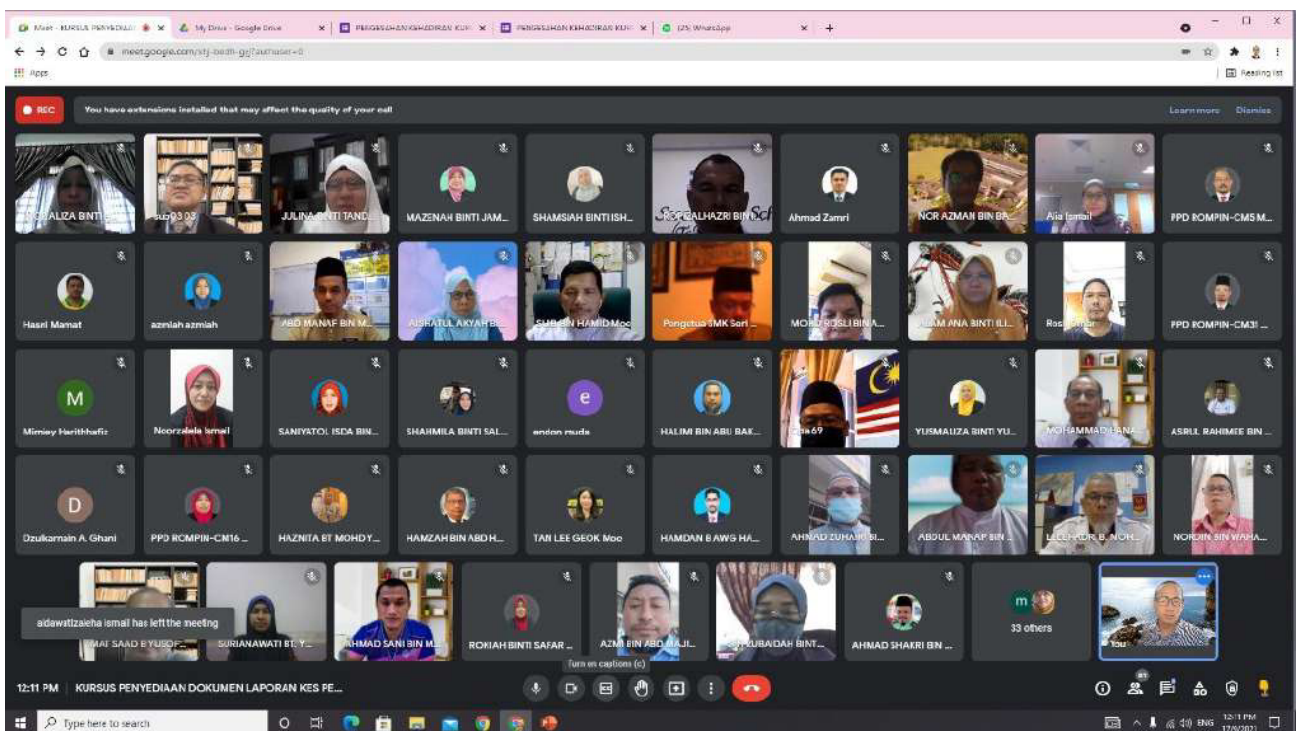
Meet - KURSUS PENYEDIAA × My Drive - Google Drive × PENGESAHAN KEHADIRAN KUR × PENGESAHAN KEHADIRAN KUR × (25) WhatsApp × +

meet.google.com/stj-bedh-gg?authuser=0

Apps

Reading list

REC You have extensions installed that may affect the quality of your call Learn more Dismiss

NORALIZA BINTI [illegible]
sub9303
JULINA BINTI TAND...
MAZENAH BINTI JAM...
SHAMSIAH BINTI ISH...
ROHAIZAL HAZRI BIN...
Ahmad Zamri
NOR AZMAN BIN BA...
Aila Ismail
PPD ROMPIN-CM5 M...

Hasri Mamat
azmiah azmiah
ABD MANAF BIN M...
AISHATUL AKYAH BI...
SUBRI BIN HAMID Moe
Pengetua SMK Seri ...
MOHD ROSLI BIN A...
MAM ANA BINTI ILL...
Rosli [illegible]
PPD ROMPIN-CM3I ...

M
Mimiey Harithhafiz
Noorzelela Ismail
SANIYATOL ISDA BIN...
SHAHMILA BINTI SAL...
e
endon muda
HALIMI BIN ABU BAK...
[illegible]a69
YUSMALIZA BINTI YU...
MOHAMMAD HANA...
ASRUL RAHIMEE BIN ...

D
Dzulkarnain A. Ghani
PPD ROMPIN-CM16 ...
HAZNITA BT MOHD Y...
HAMZAH BIN ABD H...
TAN LEE GEOK Moe
HAMDAN B AWG HA...
AHMAD ZUHAIRI BI...
ABDUL MANAF BIN ...
LEE HADIR B. NOH...
NORDIN BIN WAHA...

aidawatizaieha ismail has left the meeting
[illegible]MAT SAAD B YUSOF...
SURIANAWATI BT. Y...
AHMAD SANI BIN M...
ROKIAH BINTI SAFAR ...
AZMI BIN ABD MAJI...
ZUBAIDAH BINT...
AHMAD SHAKRI BIN ...
m
33 others
You

Turn on captions (c)

12:11 PM | KURSUS PENYEDIAAN DOKUMEN LAPORAN KES PE...

Type here to search

ENG 12:11 PM 17/6/2021